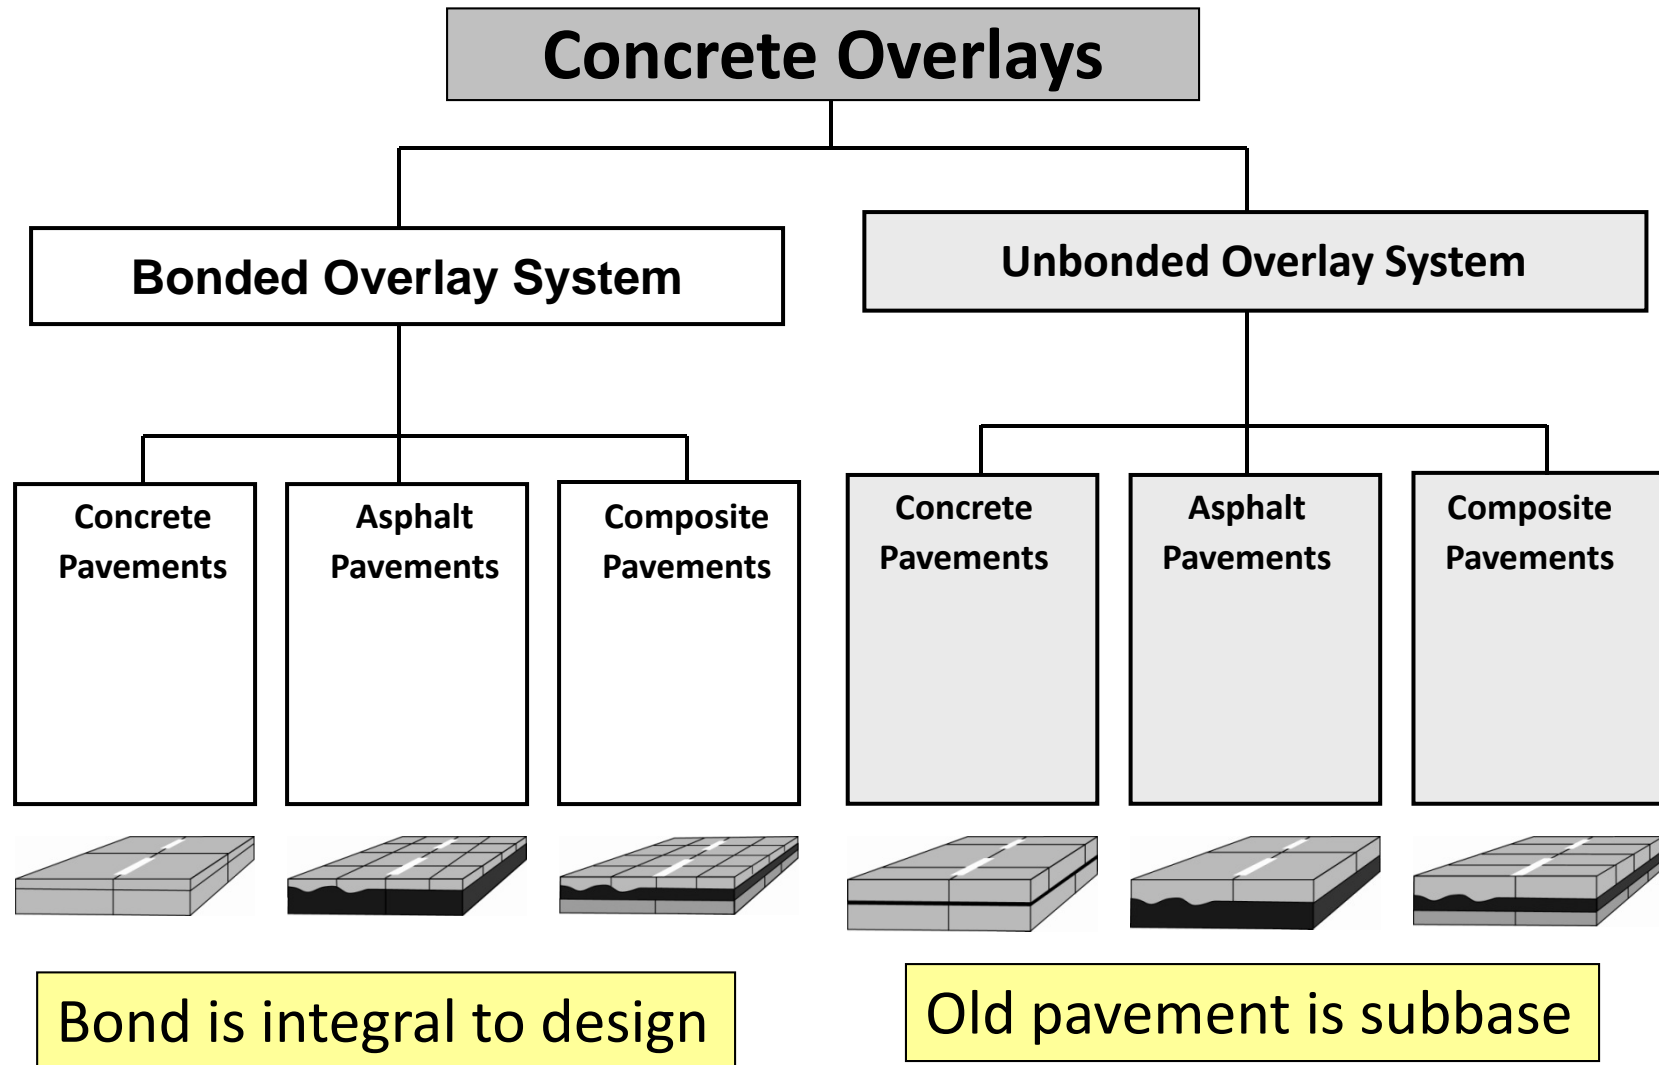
Concrete Overlays

Bonded Overlay System

Unbonded Overlay System

Concrete Pavements

Asphalt Pavements

Composite Pavements

Concrete Pavements

Asphalt Pavements

Composite Pavements

Bond is integral to design

Old pavement is subbase